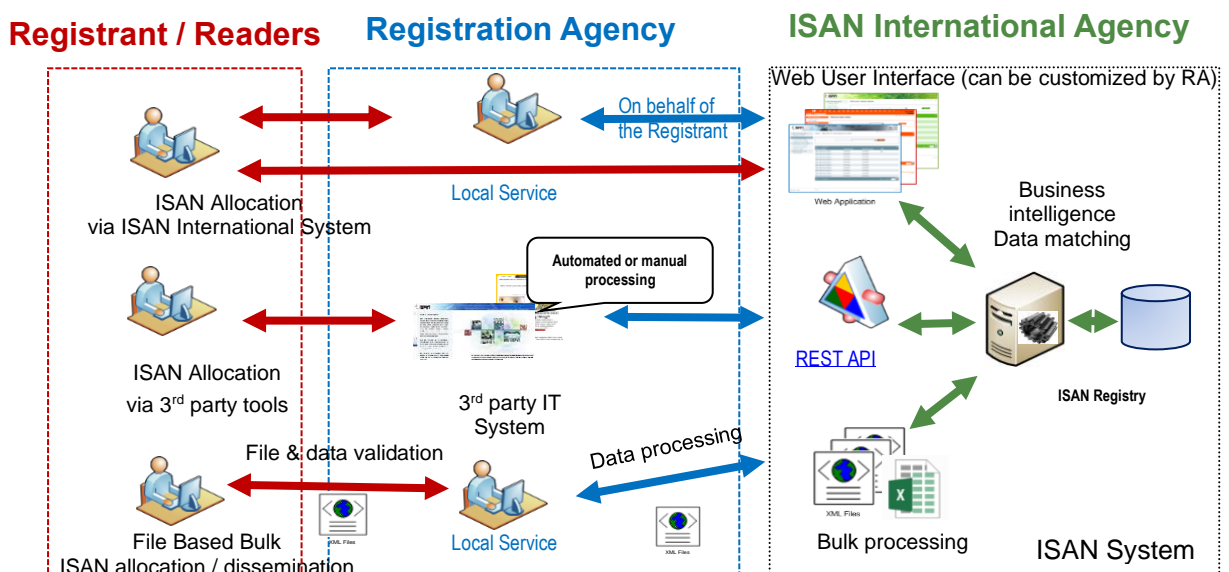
Registrant / Readers

Registration Agency

ISAN International Agency

Web User Interface (can be customized by RA)

On behalf of the Registrant

Local Service

Web Application

ISAN Allocation via ISAN International System

Business intelligence Data matching

Automated or manual processing

REST API

ISAN Allocation via 3$^{rd}$ party tools

3$^{rd}$ party IT System

ISAN Registry

File & data validation

Data processing

XML Files

XML Files

XML Files

File Based Bulk ISAN allocation / dissemination

Local Service

Bulk processing

ISAN System